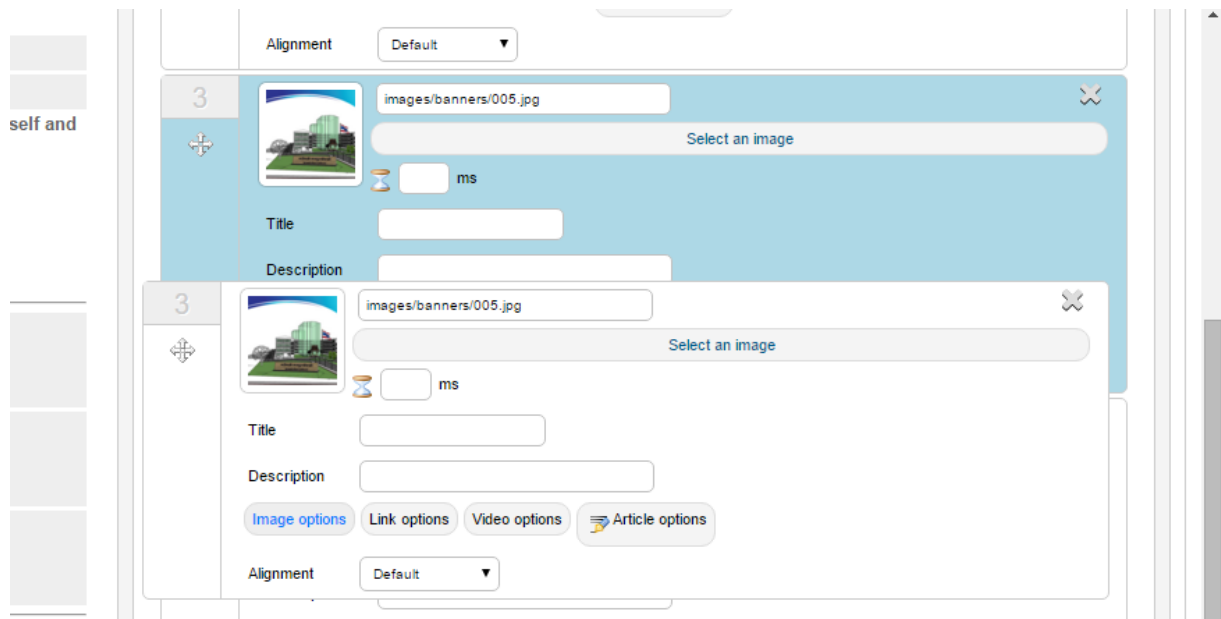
self and

Alignment
Default ▾

3
images/banners/005.jpg
Select an image
ms
Title
Description

3
images/banners/005.jpg
Select an image
ms
Title
Description
Image options
Link options
Video options
Article options
Alignment
Default ▾